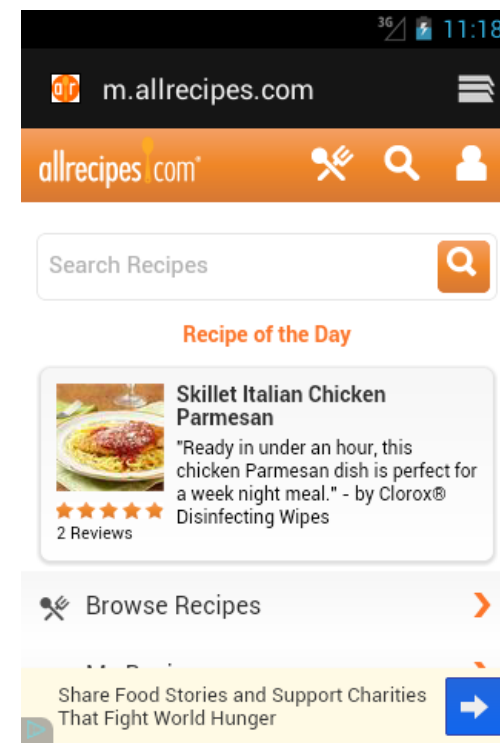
3G 11:18

m.allrecipes.com

allrecipes.com

Search Recipes

Recipe of the Day

Skillet Italian Chicken Parmesan

"Ready in under an hour, this chicken Parmesan dish is perfect for a week night meal." - by Clorox® Disinfecting Wipes

2 Reviews

Browse Recipes

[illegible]

Share Food Stories and Support Charities That Fight World Hunger